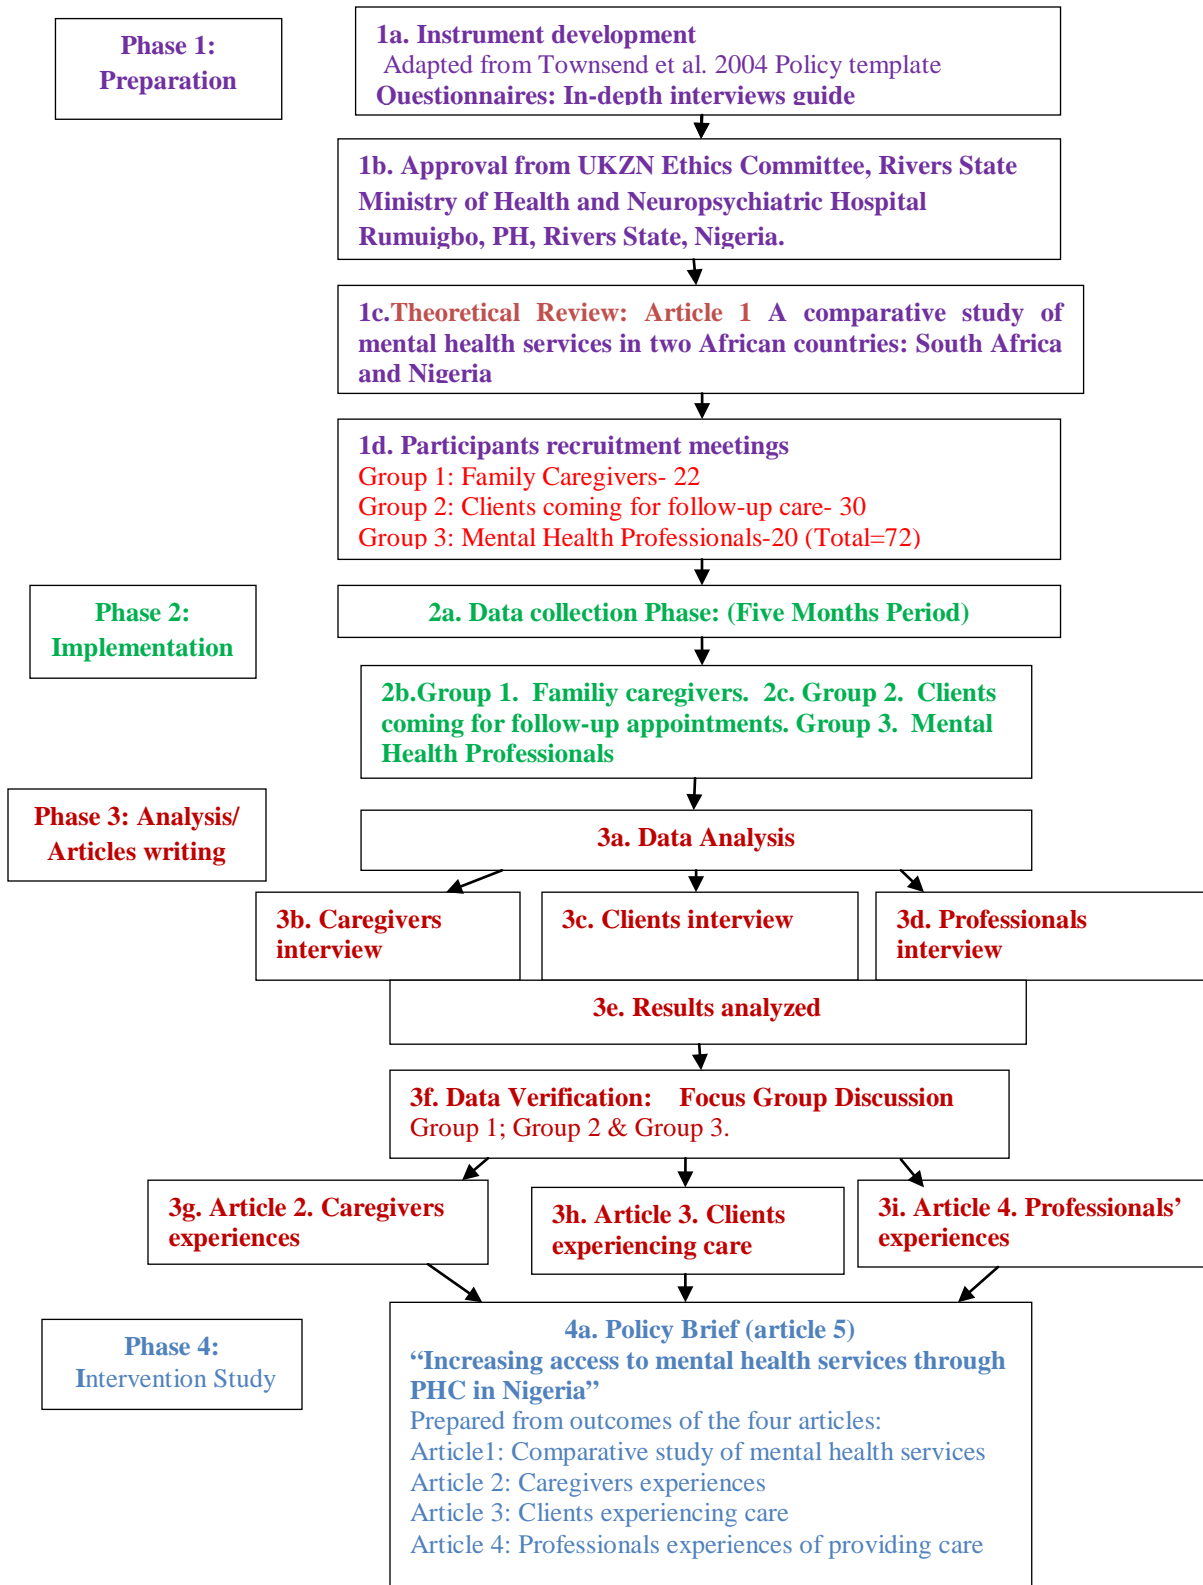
Phase 1: Preparation

1a. Instrument development
Adapted from Townsend et al. 2004 Policy template
Questionnaires: In-depth interviews guide

1b. Approval from UKZN Ethics Committee, Rivers State Ministry of Health and Neuropsychiatric Hospital Rumuigbo, PH, Rivers State, Nigeria.

1c.Theoretical Review: Article 1 A comparative study of mental health services in two African countries: South Africa and Nigeria

1d. Participants recruitment meetings
Group 1: Family Caregivers- 22
Group 2: Clients coming for follow-up care- 30
Group 3: Mental Health Professionals-20 (Total=72)

Phase 2: Implementation

2a. Data collection Phase: (Five Months Period)

2b.Group 1. Familiy caregivers. 2c. Group 2. Clients coming for follow-up appointments. Group 3. Mental Health Professionals

Phase 3: Analysis/ Articles writing

3a. Data Analysis

3b. Caregivers interview

3c. Clients interview

3d. Professionals interview

3e. Results analyzed

3f. Data Verification: Focus Group Discussion
Group 1; Group 2 & Group 3.

3g. Article 2. Caregivers experiences

3h. Article 3. Clients experiencing care

3i. Article 4. Professionals' experiences

Phase 4: Intervention Study

4a. Policy Brief (article 5)
"Increasing access to mental health services through PHC in Nigeria"
Prepared from outcomes of the four articles:
Article1: Comparative study of mental health services
Article 2: Caregivers experiences
Article 3: Clients experiencing care
Article 4: Professionals experiences of providing care